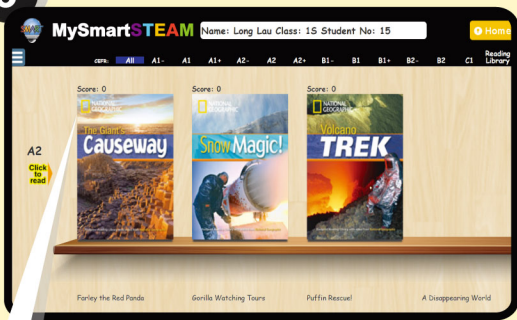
MySmartSTEAM

Name: Long Lau Class: 1S Student No: 15

Home

CEFR: All A1- A1 A1+ A2- A2 A2+ B1- B1 B1+ B2- B2 C1 Reading Library

A2

Click to read

Score: 0

NATIONAL GEOGRAPHIC

The Giant's Causeway

Score: 0

NATIONAL GEOGRAPHIC

Snow Magic!

Score: 0

NATIONAL GEOGRAPHIC

Volcano TREK

Farley the Red Panda

Gorilla Watching Tours

Puffin Rescue!

A Disappearing World